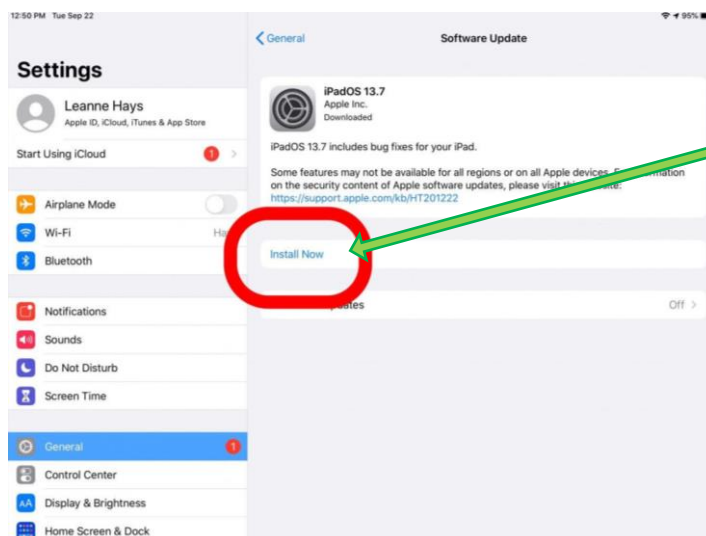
12:50 PM Tue Sep 22

95%

Settings

Leanne Hays
Apple ID, iCloud, iTunes & App Store

Start Using iCloud 1

Airplane Mode

Wi-Fi Ha

Bluetooth

Notifications

Sounds

Do Not Disturb

Screen Time

General 1

Control Center

Display & Brightness

Home Screen & Dock

General

Software Update

iPadOS 13.7
Apple Inc.
Downloaded

iPadOS 13.7 includes bug fixes for your iPad.

Some features may not be available for all regions or on all Apple devices. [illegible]rmation on the security content of Apple software updates, please visit th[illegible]site: https://support.apple.com/kb/HT201222

Install Now

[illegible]dates Off